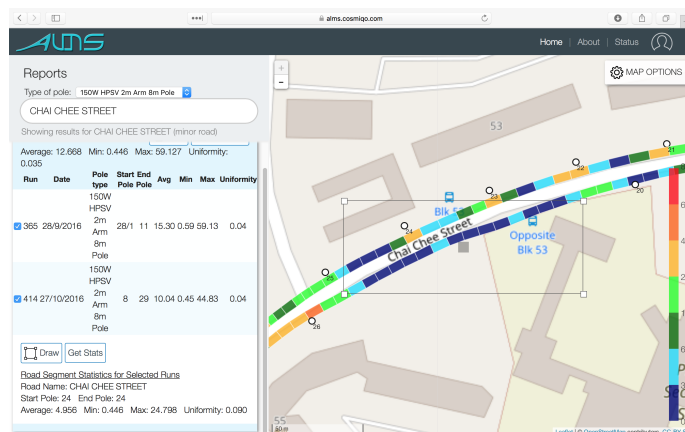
alms.cosmiqo.com

ALMS

Home | About | Status

Reports

Type of pole: 150W HPSV 2m Arm 8m Pole

CHAI CHEE STREET

Showing results for CHAI CHEE STREET (minor road)

Average: 12.668 Min: 0.446 Max: 59.127 Uniformity: 0.035

| Run | Date | Pole type | Start Pole | End Pole | Avg | Min | Max | Uniformity |
|---|---|---|---|---|---|---|---|---|
| 365 | 28/9/2016 | 150W HPSV 2m Arm 8m Pole | 28/1 | 11 | 15.30 | 0.59 | 59.13 | 0.04 |
| 414 | 27/10/2016 | 150W HPSV 2m Arm 8m Pole | 8 | 29 | 10.04 | 0.45 | 44.83 | 0.04 |

Draw Get Stats

Road Segment Statistics for Selected Runs
Road Name: CHAI CHEE STREET
Start Pole: 24 End Pole: 24
Average: 4.956 Min: 0.446 Max: 24.798 Uniformity: 0.090

MAP OPTIONS

+
−

53

Blk 5

Opposite Blk 53

Chai Chee Street

21
22
23
24
20
25
26
55

Leaflet | © OpenStreetMap contributors, CC-BY-SA